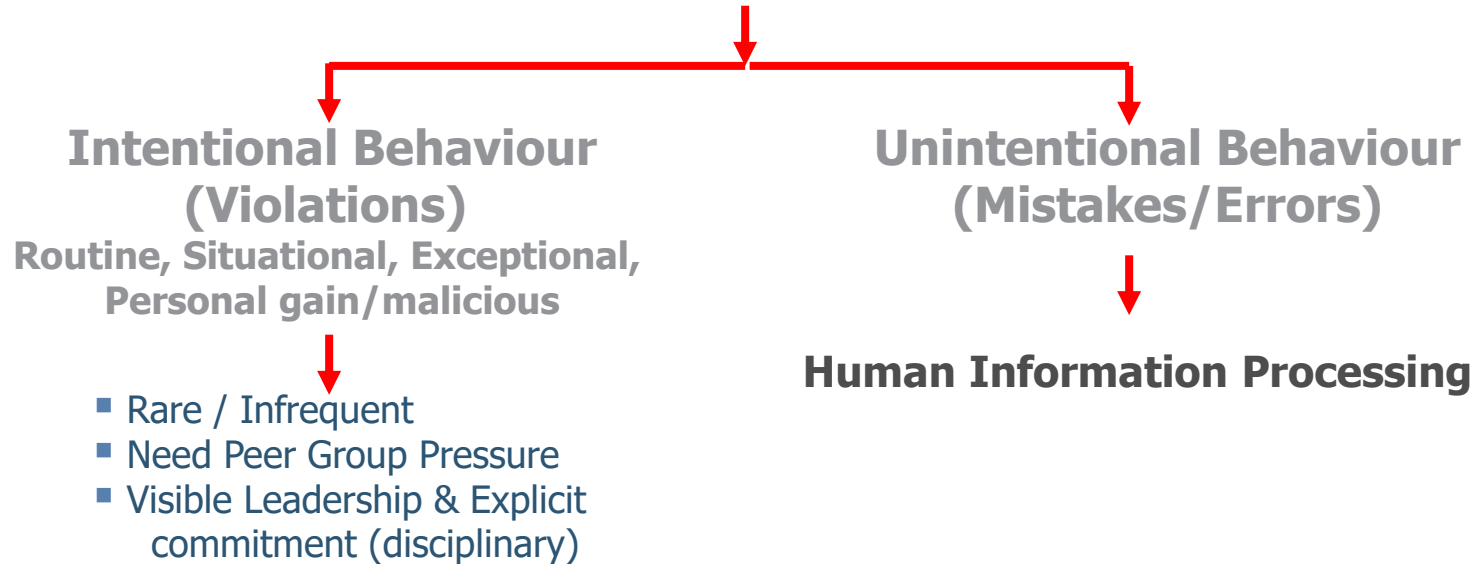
Intentional Behaviour (Violations)
Routine, Situational, Exceptional, Personal gain/malicious

- Rare / Infrequent
- Need Peer Group Pressure
- Visible Leadership & Explicit commitment (disciplinary)

Unintentional Behaviour (Mistakes/Errors)

Human Information Processing